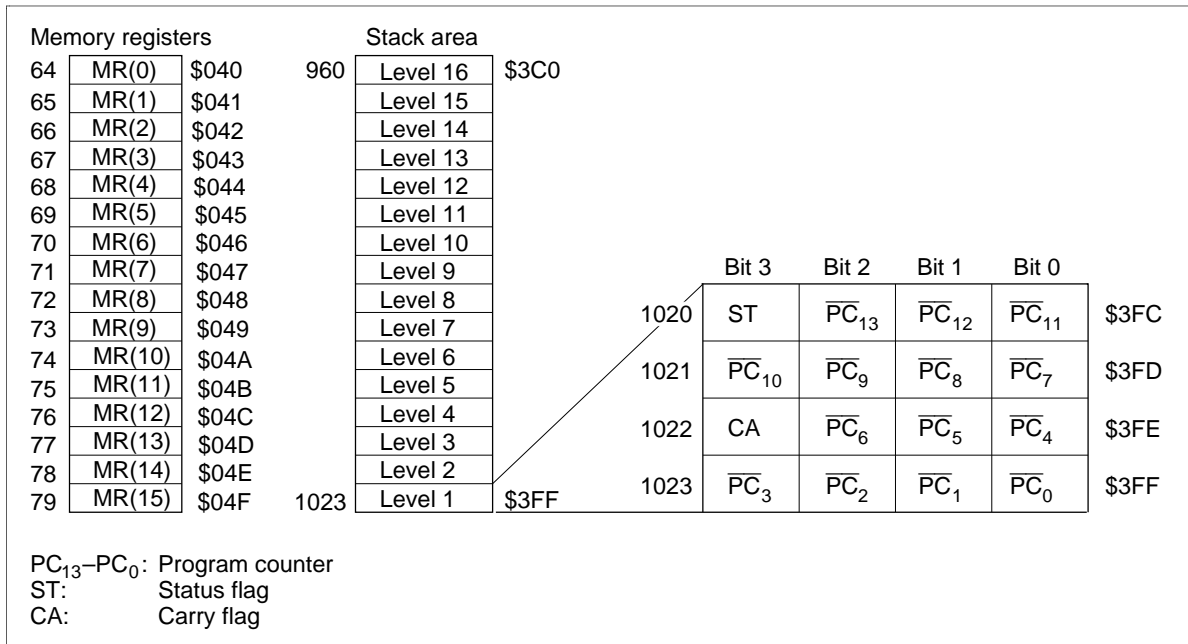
Memory registers

| | | |
|---|---|---|
| 64 | MR(0) | \$040 |
| 65 | MR(1) | \$041 |
| 66 | MR(2) | \$042 |
| 67 | MR(3) | \$043 |
| 68 | MR(4) | \$044 |
| 69 | MR(5) | \$045 |
| 70 | MR(6) | \$046 |
| 71 | MR(7) | \$047 |
| 72 | MR(8) | \$048 |
| 73 | MR(9) | \$049 |
| 74 | MR(10) | \$04A |
| 75 | MR(11) | \$04B |
| 76 | MR(12) | \$04C |
| 77 | MR(13) | \$04D |
| 78 | MR(14) | \$04E |
| 79 | MR(15) | \$04F |

Stack area

| | | |
|---|---|---|
| 960 | Level 16 | \$3C0 |
| | Level 15 | |
| | Level 14 | |
| | Level 13 | |
| | Level 12 | |
| | Level 11 | |
| | Level 10 | |
| | Level 9 | |
| | Level 8 | |
| | Level 7 | |
| | Level 6 | |
| | Level 5 | |
| | Level 4 | |
| | Level 3 | |
| | Level 2 | |
| 1023 | Level 1 | \$3FF |

| | Bit 3 | Bit 2 | Bit 1 | Bit 0 | |
|---|---|---|---|---|---|
| 1020 | ST | $\overline{PC}_{13}$ | $\overline{PC}_{12}$ | $\overline{PC}_{11}$ | \$3FC |
| 1021 | $\overline{PC}_{10}$ | $\overline{PC}_{9}$ | $\overline{PC}_{8}$ | $\overline{PC}_{7}$ | \$3FD |
| 1022 | CA | $\overline{PC}_{6}$ | $\overline{PC}_{5}$ | $\overline{PC}_{4}$ | \$3FE |
| 1023 | $\overline{PC}_{3}$ | $\overline{PC}_{2}$ | $\overline{PC}_{1}$ | $\overline{PC}_{0}$ | \$3FF |

$PC_{13}$–$PC_{0}$: Program counter
ST: Status flag
CA: Carry flag